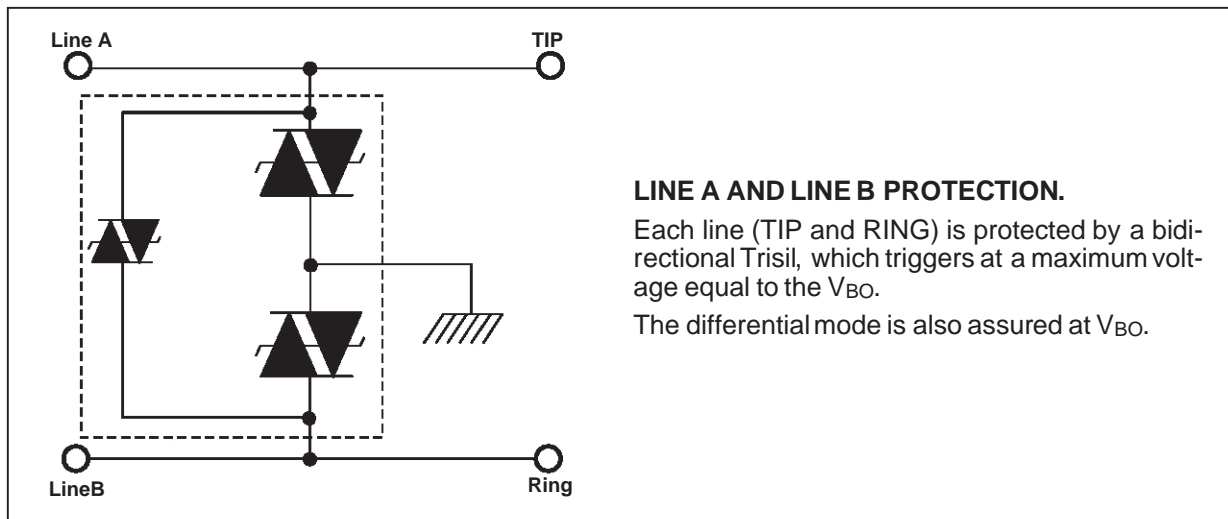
Line A

TIP

LineB

Ring

LINE A AND LINE B PROTECTION.

Each line (TIP and RING) is protected by a bidirectional Trisil, which triggers at a maximum voltage equal to the $V_{BO}$.

The differential mode is also assured at $V_{BO}$.